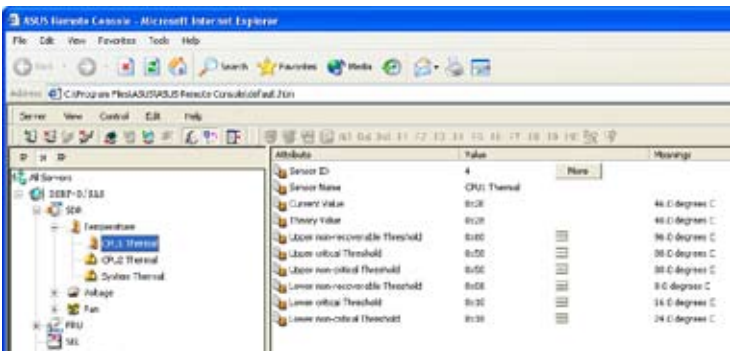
ASUS Remote Console - Microsoft Internet Explorer

File Edit View Favorites Tools Help

Back Search Favorites Media

Address C:\Program Files\ASUS\ASUS Remote Console\default.htm

Server View Control Edit Help

All Servers
DSBF-D/SAS
SDR
Temperature
CPU1 Thermal
CPU2 Thermal
System Thermal
Voltage
Fan
FRU
SEL

| Attribute | Value | | Meanings |
|---|---|---|---|
| Sensor ID | 4 | More | |
| Sensor Name | CPU1 Thermal | | |
| Current Value | 0x2E | | 46.0 degrees C |
| Theory Value | 0x2E | | 46.0 degrees C |
| Upper non-recoverable Threshold | 0x60 | | 96.0 degrees C |
| Upper critical Threshold | 0x5D | | 93.0 degrees C |
| Upper non-critical Threshold | 0x5D | | 93.0 degrees C |
| Lower non-recoverable Threshold | 0x08 | | 8.0 degrees C |
| Lower critical Threshold | 0x10 | | 16.0 degrees C |
| Lower non-critical Threshold | 0x18 | | 24.0 degrees C |